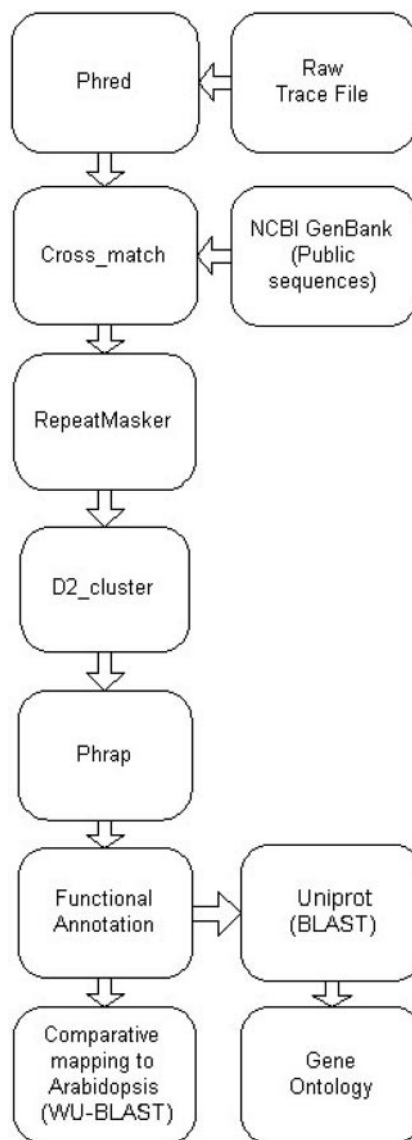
Phred

Raw Trace File

Cross_match

NCBI GenBank (Public sequences)

RepeatMasker

D2_cluster

Phrap

Functional Annotation

Uniprot (BLAST)

Comparative mapping to Arabidopsis (WU-BLAST)

Gene Ontology